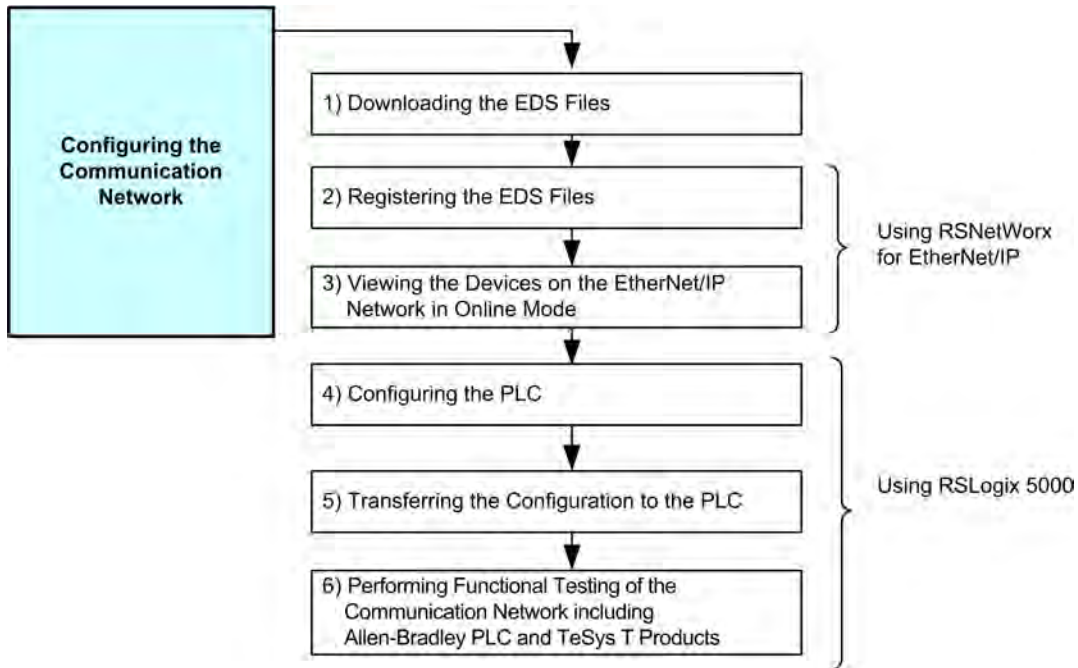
Configuring the Communication Network

1) Downloading the EDS Files

2) Registering the EDS Files

3) Viewing the Devices on the EtherNet/IP Network in Online Mode

Using RSNetWorx for EtherNet/IP

4) Configuring the PLC

5) Transferring the Configuration to the PLC

6) Performing Functional Testing of the Communication Network including Allen-Bradley PLC and TeSys T Products

Using RSLogix 5000